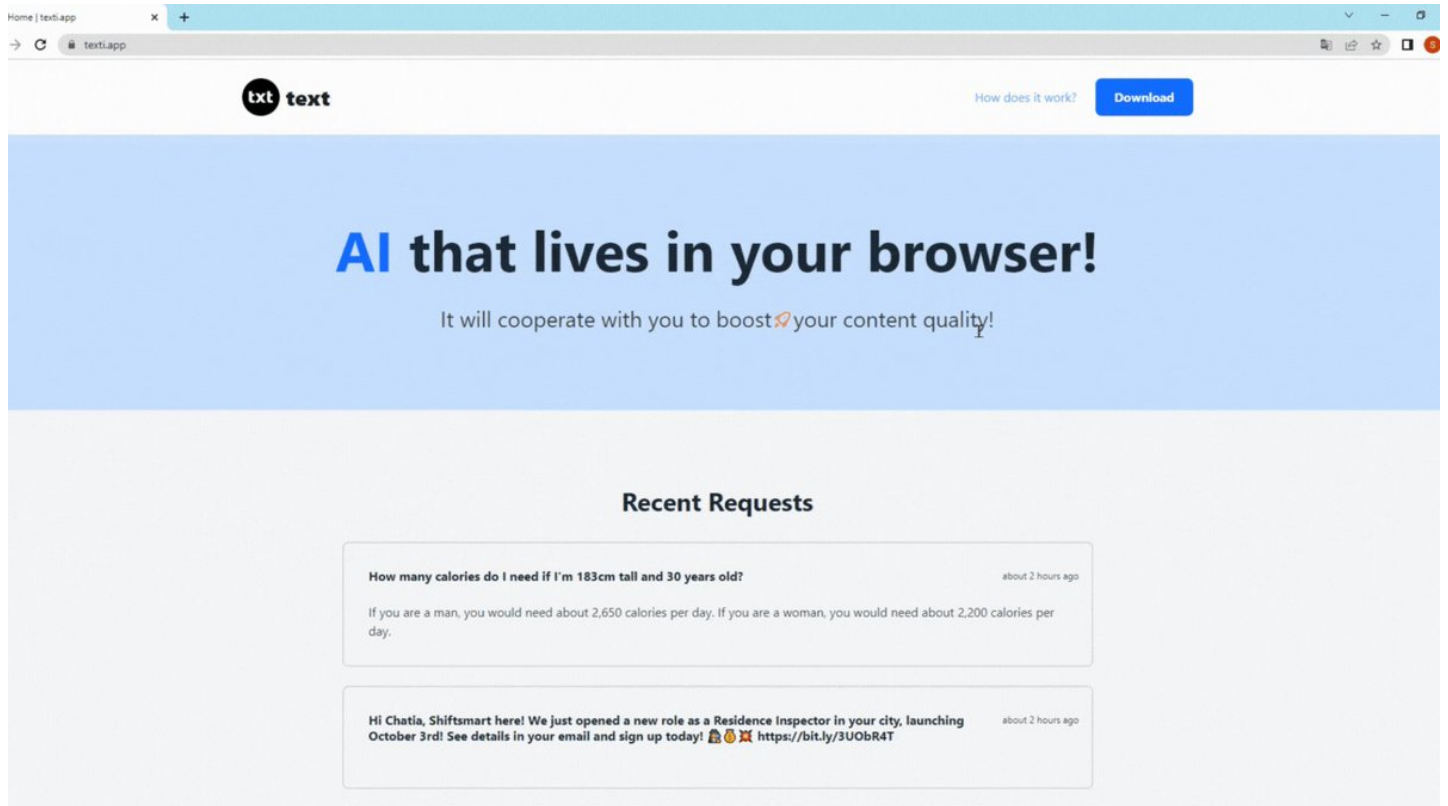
Home | texti.app

texti.app

txt text

How does it work?

Download

AI that lives in your browser!

It will cooperate with you to boost 🚀 your content quality!

Recent Requests

How many calories do I need if I'm 183cm tall and 30 years old?

about 2 hours ago

If you are a man, you would need about 2,650 calories per day. If you are a woman, you would need about 2,200 calories per day.

Hi Chatia, Shiftsmart here! We just opened a new role as a Residence Inspector in your city, launching October 3rd! See details in your email and sign up today! 🕵️💰💥 https://bit.ly/3UObR4T

about 2 hours ago